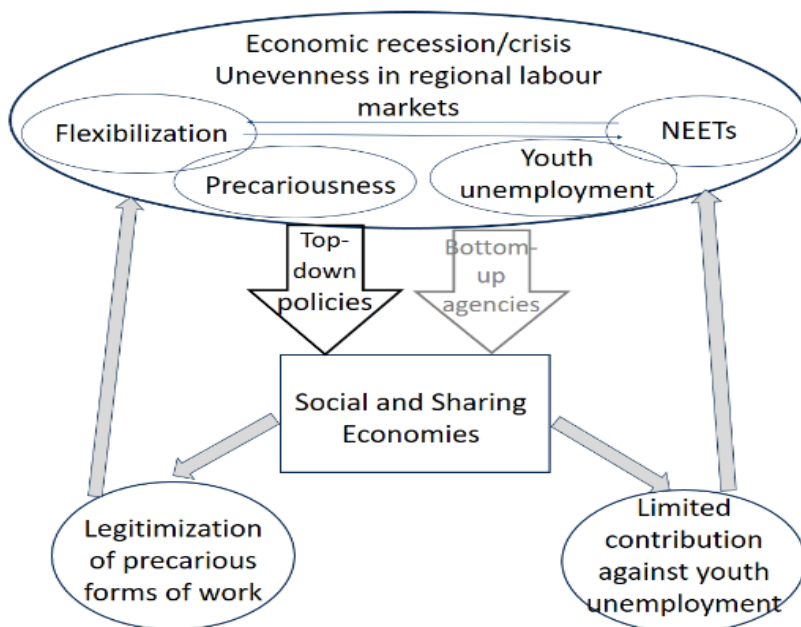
Economic recession/crisis
Unevenness in regional labour markets

Flexibilization

NEETs

Precariousness

Youth unemployment

Top-down policies

Bottom-up agencies

Social and Sharing Economies

Legitimization of precarious forms of work

Limited contribution against youth unemployment